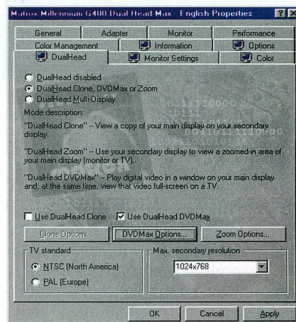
Matrox Millennium G400 Dual Head Max - English Properties

General | Adapter | Monitor | Performance
Color Management | Information | Options
DualHead | Monitor Settings | Color

DualHead disabled
DualHead Clone, DVDMax or Zoom
DualHead Multi-Display

Mode description:

"DualHead Clone" -- View a copy of your main display on your secondary display.

"DualHead Zoom" -- Use your secondary display to view a zoomed-in area of your main display (monitor or TV).

"DualHead DVDMax" -- Play digital video in a window on your main display and, at the same time, view that video full-screen on a TV.

Use DualHead Clone
Use DualHead DVDMax

Clone Options... | DVDMax Options... | Zoom Options...

TV standard
NTSC (North America)
PAL (Europe)

Max. secondary resolution
1024x768

OK | Cancel | Apply